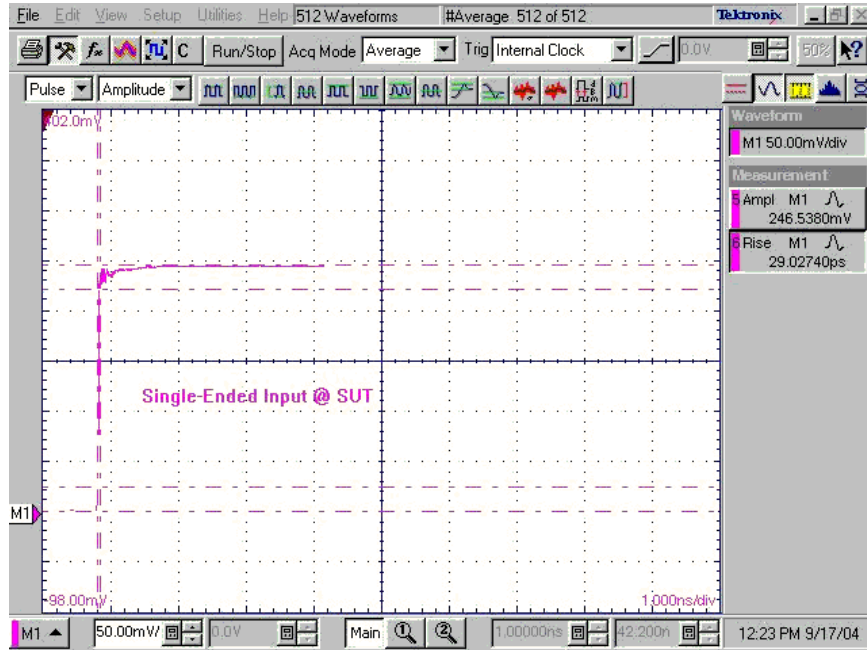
File Edit View Setup Utilities Help 512 Waveforms #Average 512 of 512 Tektronix

C Run/Stop Acq Mode Average Trig Internal Clock 0.0V 50%

Pulse Amplitude

Waveform
M1 50.00mV/div

Measurement
5 Ampl M1
246.5380mV
6 Rise M1
29.02740ps

402.0mV

Single-Ended Input @ SUT

M1

-98.00mV

1.000ns/div

M1 50.00mV 0.0V Main 1.00000ns 42.200n 12:23 PM 9/17/04